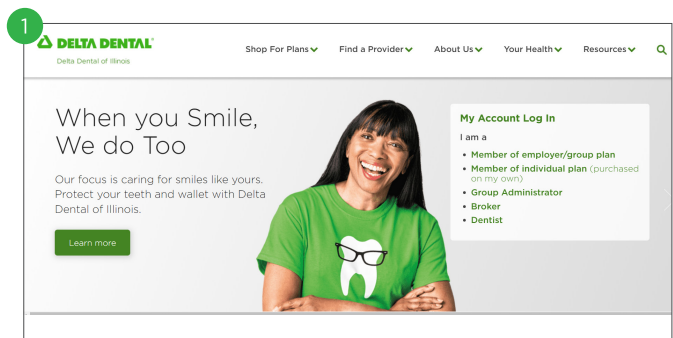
1

DELTA DENTAL®
Delta Dental of Illinois

Shop For Plans Find a Provider About Us Your Health Resources

When you Smile, We do Too

Our focus is caring for smiles like yours. Protect your teeth and wallet with Delta Dental of Illinois.

Learn more

My Account Log In

I am a

- Member of employer/group plan
- Member of individual plan (purchased on my own)
- Group Administrator
- Broker
- Dentist